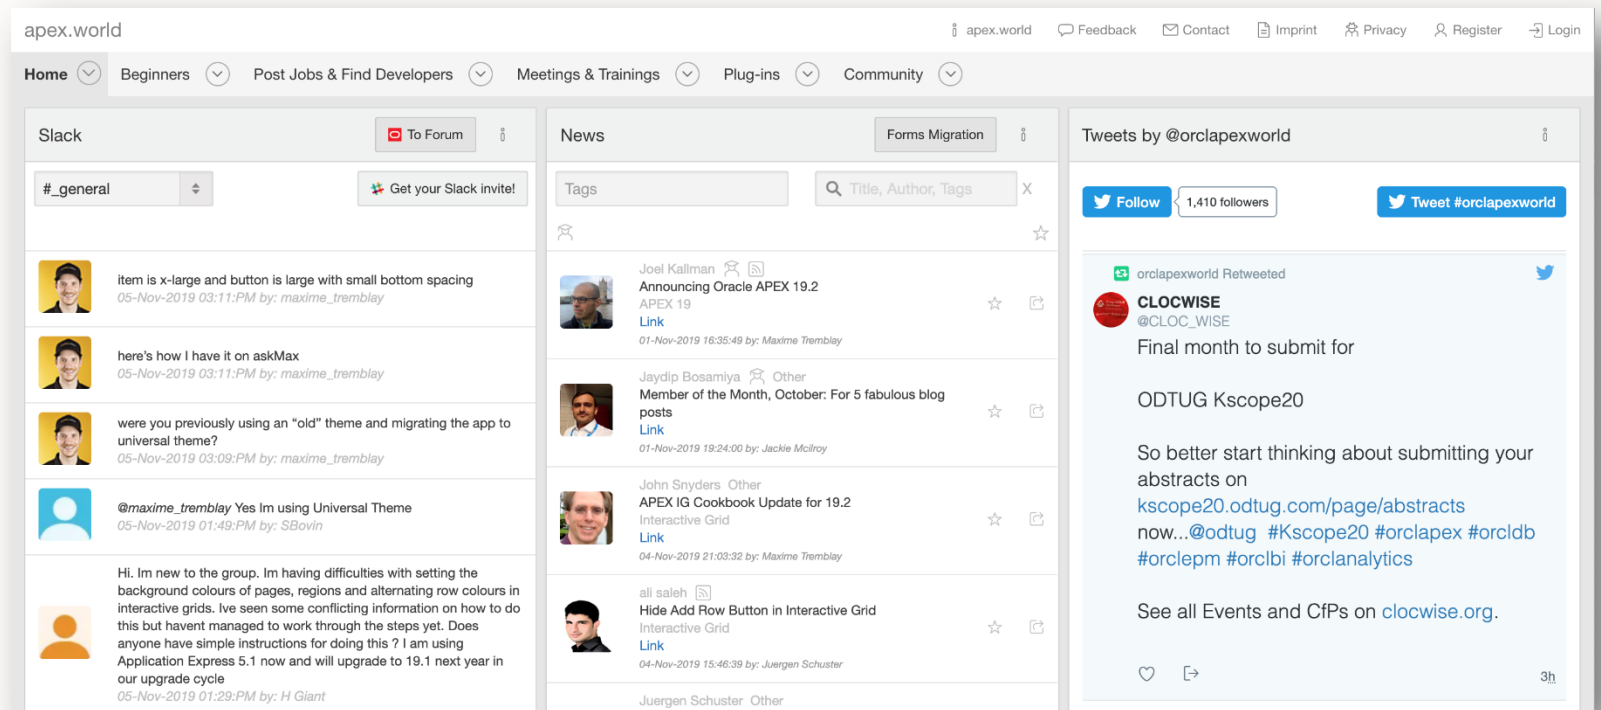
apex.world

apex.world Feedback Contact Imprint Privacy Register Login

Home Beginners Post Jobs & Find Developers Meetings & Trainings Plug-ins Community

Slack To Forum

#_general Get your Slack invite!

item is x-large and button is large with small bottom spacing
05-Nov-2019 03:11:PM by: maxime_tremblay

here's how I have it on askMax
05-Nov-2019 03:11:PM by: maxime_tremblay

were you previously using an "old" theme and migrating the app to universal theme?
05-Nov-2019 03:09:PM by: maxime_tremblay

@maxime_tremblay Yes Im using Universal Theme
05-Nov-2019 01:49:PM by: SBovin

Hi. Im new to the group. Im having difficulties with setting the background colours of pages, regions and alternating row colours in interactive grids. Ive seen some conflicting information on how to do this but havent managed to work through the steps yet. Does anyone have simple instructions for doing this ? I am using Application Express 5.1 now and will upgrade to 19.1 next year in our upgrade cycle
05-Nov-2019 01:29:PM by: H Giant

News Forms Migration

Tags Title, Author, Tags X

Joel Kallman
Announcing Oracle APEX 19.2
APEX 19
Link
01-Nov-2019 16:35:49 by: Maxime Tremblay

Jaydip Bosamiya Other
Member of the Month, October: For 5 fabulous blog posts
Link
01-Nov-2019 19:24:00 by: Jackie Mcilroy

John Snyders Other
APEX IG Cookbook Update for 19.2
Interactive Grid
Link
04-Nov-2019 21:03:32 by: Maxime Tremblay

ali saleh
Hide Add Row Button in Interactive Grid
Interactive Grid
Link
04-Nov-2019 15:46:39 by: Juergen Schuster

Juergen Schuster Other

Tweets by @orclapexworld

Follow 1,410 followers Tweet #orclapexworld

orclapexworld Retweeted

CLOCWISE
@CLOC_WISE

Final month to submit for

ODTUG Kscope20

So better start thinking about submitting your abstracts on kscope20.odtug.com/page/abstracts now...@odtug #Kscope20 #orclapex #orcldb #orclepm #orclbi #orclanalytics

See all Events and CfPs on clocwise.org.

3h